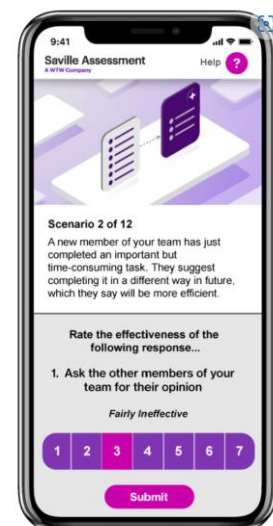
9:41

Saville Assessment
A WTW Company

Help ?

Scenario 2 of 12

A new member of your team has just completed an important but time-consuming task. They suggest completing it in a different way in future, which they say will be more efficient.

Rate the effectiveness of the following response...

1. Ask the other members of your team for their opinion

Fairly Ineffective

1 2 3 4 5 6 7

Submit